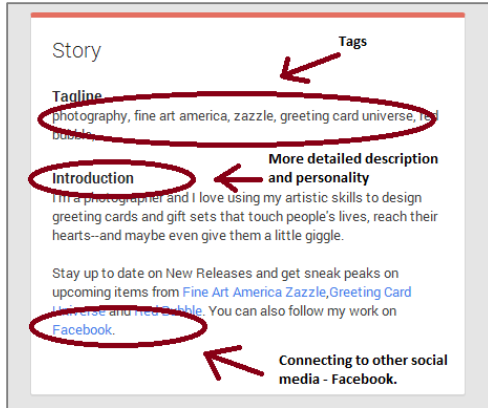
Story

Tags

Tagline
photography, fine art america, zazzle, greeting card universe, red bubble

More detailed description and personality

Introduction
I'm a photographer and I love using my artistic skills to design greeting cards and gift sets that touch people's lives, reach their hearts--and maybe even give them a little giggle.

Stay up to date on New Releases and get sneak peaks on upcoming items from Fine Art America Zazzle,Greeting Card Universe and Red Bubble. You can also follow my work on Facebook.

Connecting to other social media - Facebook.